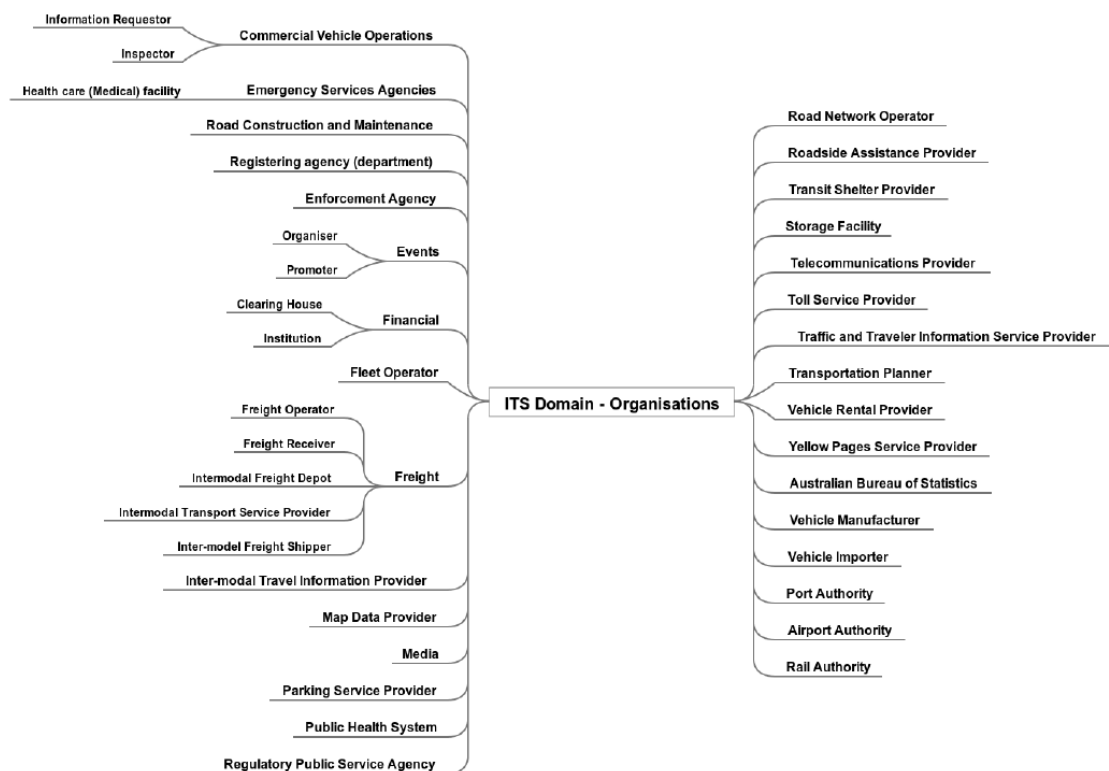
ITS Domain - Organisations

Commercial Vehicle Operations
Information Requestor
Inspector

Emergency Services Agencies
Health care (Medical) facility

Road Construction and Maintenance

Registering agency (department)

Enforcement Agency

Events
Organiser
Promoter

Financial
Clearing House
Institution

Fleet Operator

Freight
Freight Operator
Freight Receiver
Intermodal Freight Depot
Intermodal Transport Service Provider
Inter-model Freight Shipper

Inter-modal Travel Information Provider

Map Data Provider

Media

Parking Service Provider

Public Health System

Regulatory Public Service Agency

Road Network Operator

Roadside Assistance Provider

Transit Shelter Provider

Storage Facility

Telecommunications Provider

Toll Service Provider

Traffic and Traveler Information Service Provider

Transportation Planner

Vehicle Rental Provider

Yellow Pages Service Provider

Australian Bureau of Statistics

Vehicle Manufacturer

Vehicle Importer

Port Authority

Airport Authority

Rail Authority